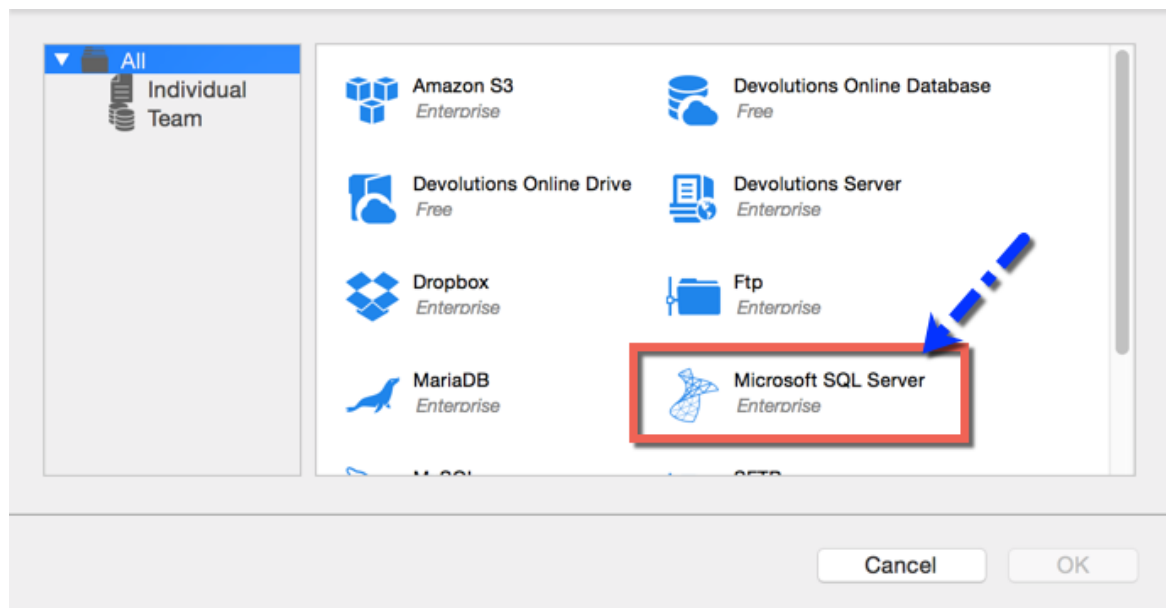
All
Individual
Team

Amazon S3
Enterprise

Devolutions Online Database
Free

Devolutions Online Drive
Free

Devolutions Server
Enterprise

Dropbox
Enterprise

Ftp
Enterprise

MariaDB
Enterprise

Microsoft SQL Server
Enterprise

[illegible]

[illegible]

Cancel
OK